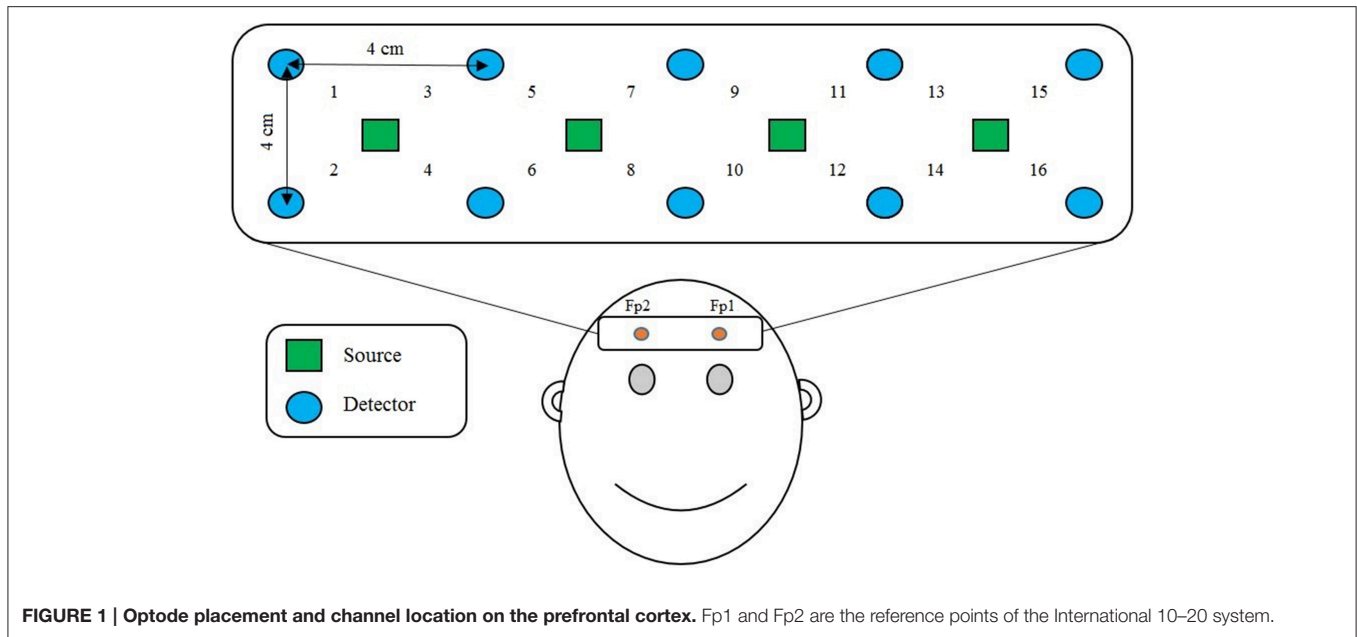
4 cm

4 cm

1 3 5 7 9 11 13 15

2 4 6 8 10 12 14 16

Fp2 Fp1

Source

Detector

**FIGURE 1 | Optode placement and channel location on the prefrontal cortex.** Fp1 and Fp2 are the reference points of the International 10–20 system.